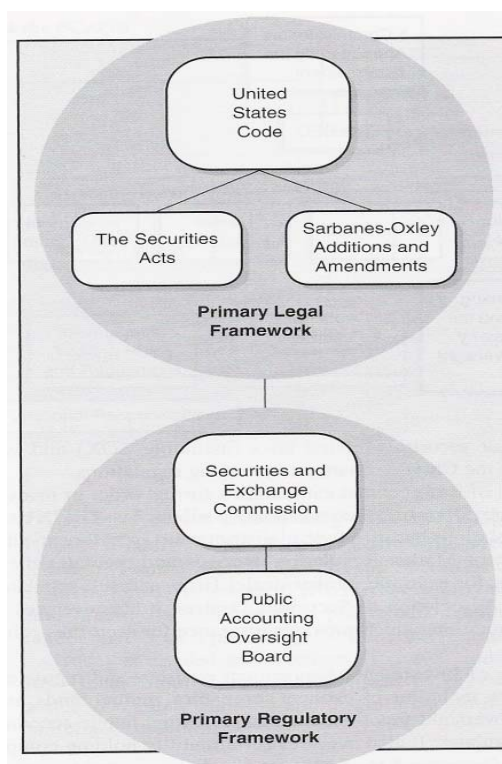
United States Code

The Securities Acts

Sarbanes-Oxley Additions and Amendments

Primary Legal Framework

Securities and Exchange Commission

Public Accounting Oversight Board

Primary Regulatory Framework